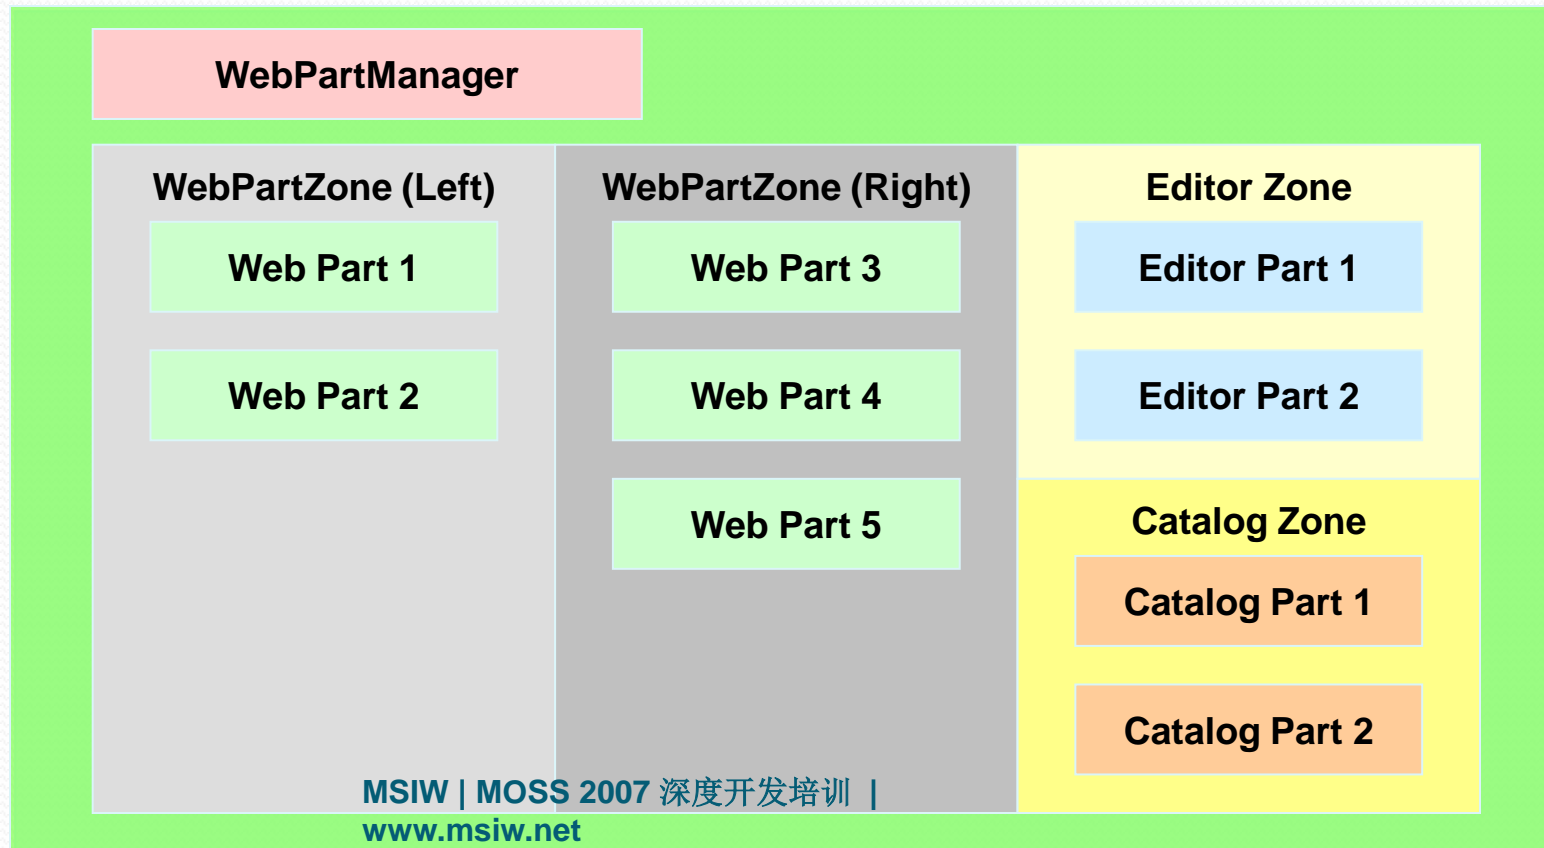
WebPartManager

WebPartZone (Left)

Web Part 1

Web Part 2

WebPartZone (Right)

Web Part 3

Web Part 4

Web Part 5

Editor Zone

Editor Part 1

Editor Part 2

Catalog Zone

Catalog Part 1

Catalog Part 2

MSIW | MOSS 2007 深度开发培训 | www.msiw.net